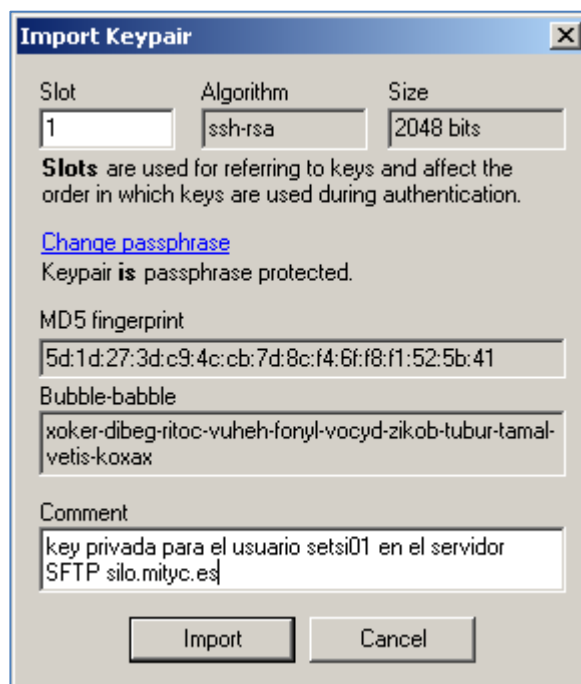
Import Keypair

Slot
1

Algorithm
ssh-rsa

Size
2048 bits

**Slots** are used for referring to keys and affect the order in which keys are used during authentication.

Change passphrase

Keypair **is** passphrase protected.

MD5 fingerprint
5d:1d:27:3d:c9:4c:cb:7d:8c:f4:6f:f8:f1:52:5b:41

Bubble-babble
xoker-dibeg-ritoc-vuheh-fonyl-vocyd-zikob-tubur-tamal-vetis-koxax

Comment
key privada para el usuario setsi01 en el servidor SFTP silo.mityc.es

Import

Cancel